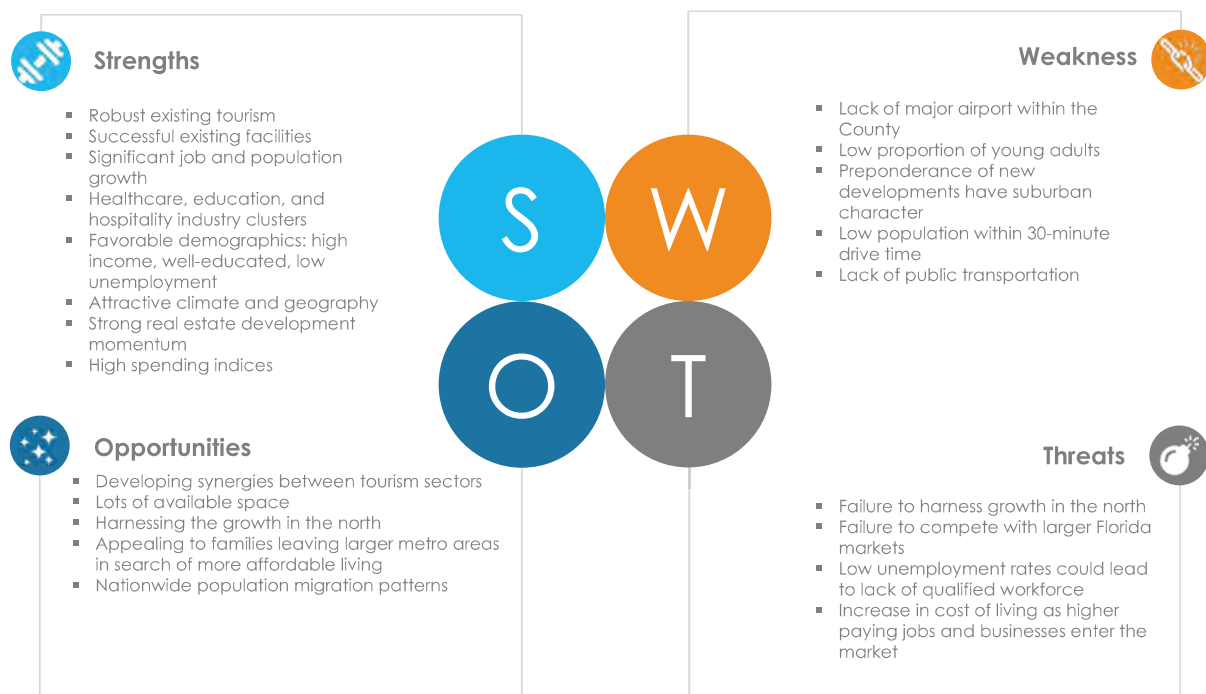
Strengths

- Robust existing tourism
- Successful existing facilities
- Significant job and population growth
- Healthcare, education, and hospitality industry clusters
- Favorable demographics: high income, well-educated, low unemployment
- Attractive climate and geography
- Strong real estate development momentum
- High spending indices

S

W

O

T

Weakness

- Lack of major airport within the County
- Low proportion of young adults
- Preponderance of new developments have suburban character
- Low population within 30-minute drive time
- Lack of public transportation

Opportunities

- Developing synergies between tourism sectors
- Lots of available space
- Harnessing the growth in the north
- Appealing to families leaving larger metro areas in search of more affordable living
- Nationwide population migration patterns

Threats

- Failure to harness growth in the north
- Failure to compete with larger Florida markets
- Low unemployment rates could lead to lack of qualified workforce
- Increase in cost of living as higher paying jobs and businesses enter the market